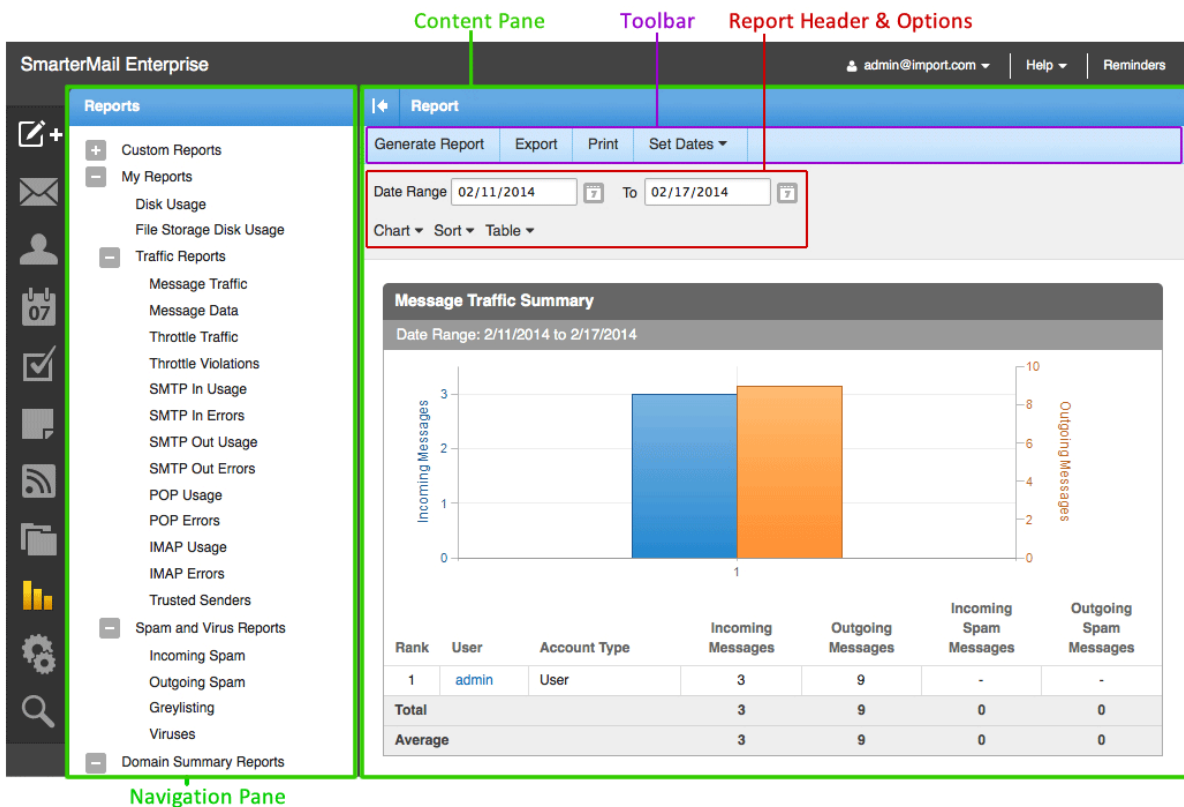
Content Pane
Toolbar
Report Header & Options

SmarterMail Enterprise
admin@import.com
Help
Reminders

Reports
Custom Reports
My Reports
Disk Usage
File Storage Disk Usage
Traffic Reports
Message Traffic
Message Data
Throttle Traffic
Throttle Violations
SMTP In Usage
SMTP In Errors
SMTP Out Usage
SMTP Out Errors
POP Usage
POP Errors
IMAP Usage
IMAP Errors
Trusted Senders
Spam and Virus Reports
Incoming Spam
Outgoing Spam
Greylisting
Viruses
Domain Summary Reports

07

Report
Generate Report
Export
Print
Set Dates
Date Range 02/11/2014 To 02/17/2014
Chart Sort Table

Message Traffic Summary
Date Range: 2/11/2014 to 2/17/2014

Incoming Messages
Outgoing Messages
3
2
1
0
10
8
6
4
2
0
1

| Rank | User | Account Type | Incoming Messages | Outgoing Messages | Incoming Spam Messages | Outgoing Spam Messages |
|---|---|---|---|---|---|---|
| 1 | admin | User | 3 | 9 | - | - |
| Total | | | 3 | 9 | 0 | 0 |
| Average | | | 3 | 9 | 0 | 0 |

Navigation Pane